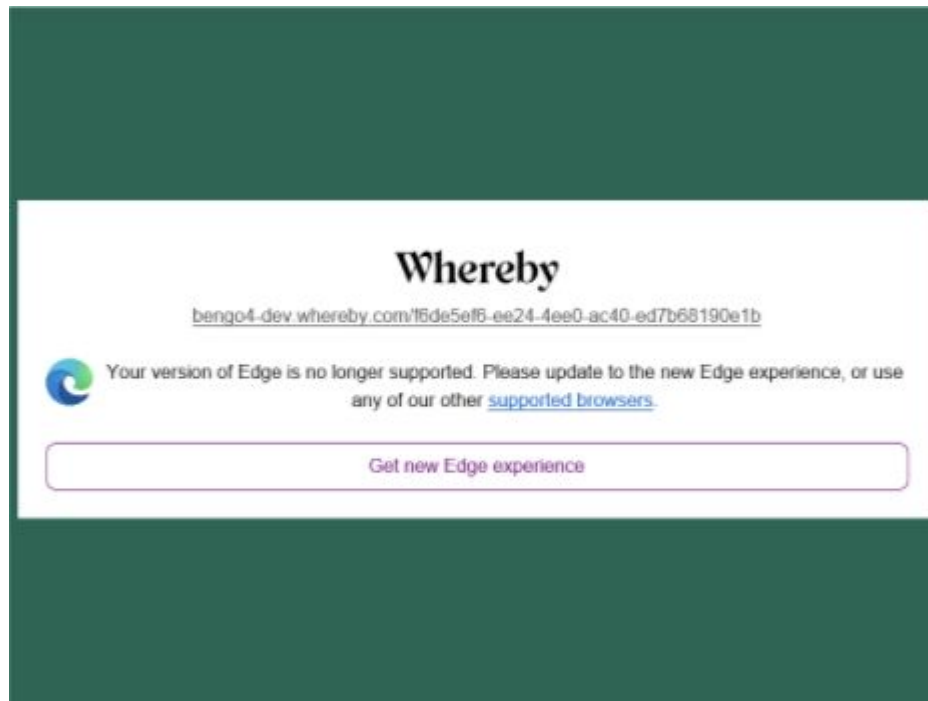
Whereby

bengo4-dev.whereby.com/f6de5ef6-ee24-4ee0-ac40-ed7b68190e1b

Your version of Edge is no longer supported. Please update to the new Edge experience, or use any of our other supported browsers.

Get new Edge experience